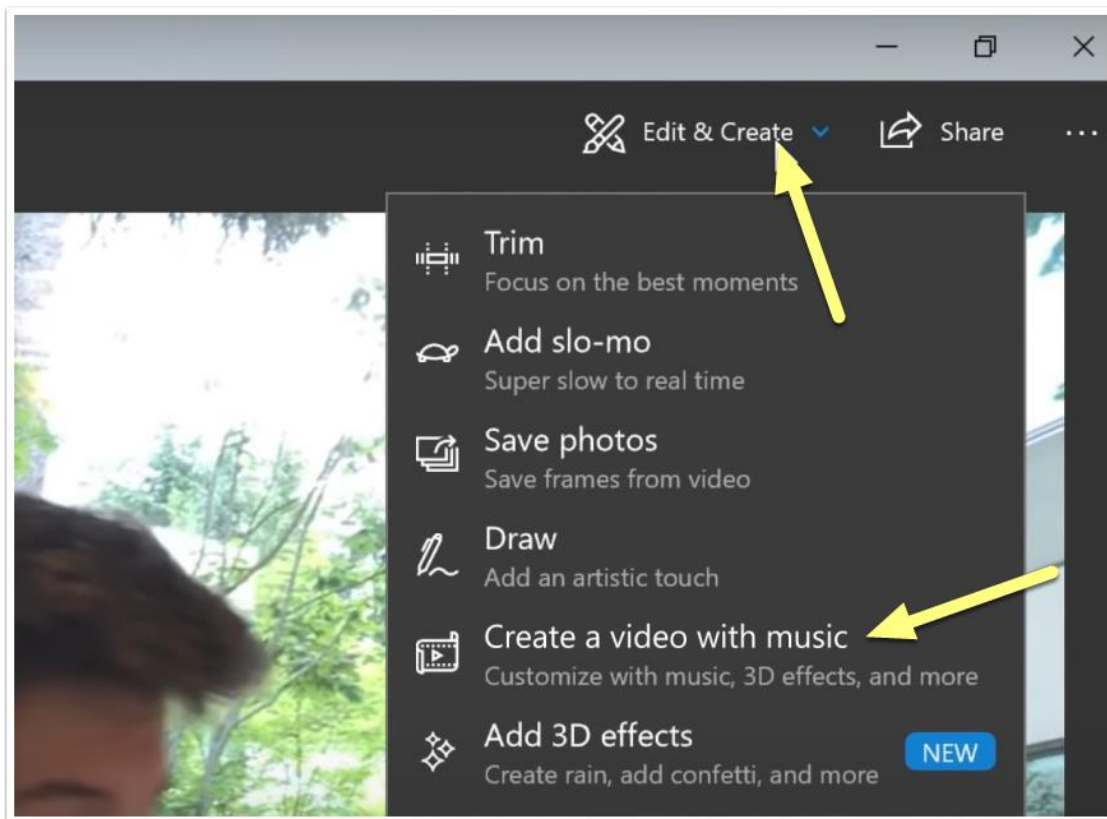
Edit & Create

Share

...

Trim
Focus on the best moments

Add slo-mo
Super slow to real time

Save photos
Save frames from video

Draw
Add an artistic touch

Create a video with music
Customize with music, 3D effects, and more

Add 3D effects
Create rain, add confetti, and more

NEW